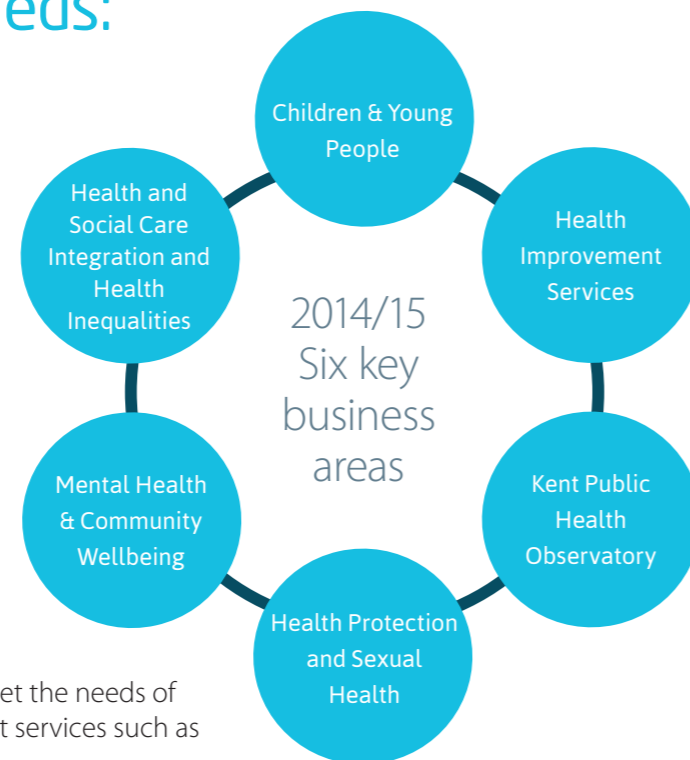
eds:

Children & Young People

Health Improvement Services

Kent Public Health Observatory

Health Protection and Sexual Health

Mental Health & Community Wellbeing

Health and Social Care Integration and Health Inequalities

2014/15 Six key business areas

et the needs of
t services such as